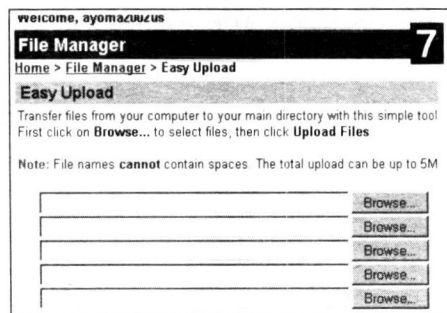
Welcome, ayoma2002us

File Manager

7

Home > File Manager > Easy Upload

Easy Upload

Transfer files from your computer to your main directory with this simple tool First click on Browse... to select files, then click Upload Files

Note: File names cannot contain spaces. The total upload can be up to 5M

Browse...

Browse...

Browse...

Browse...

Browse...